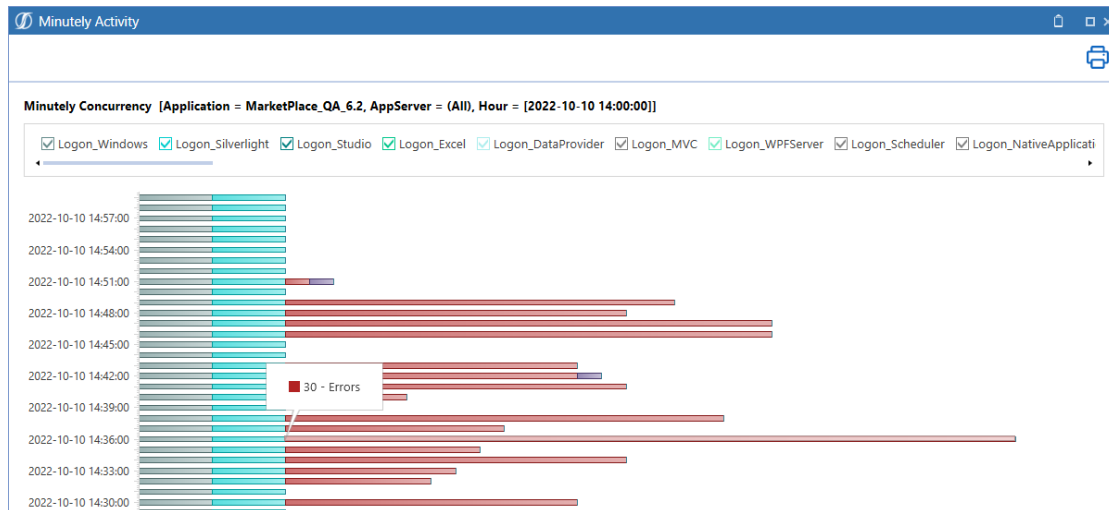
Minutely Activity

Minutely Concurrency [Application = MarketPlace_QA_6.2, AppServer = (All), Hour = [2022-10-10 14:00:00]]

Logon_Windows Logon_Silverlight Logon_Studio Logon_Excel Logon_DataProvider Logon_MVC Logon_WPFServer Logon_Scheduler Logon_NativeApplicati

2022-10-10 14:57:00
2022-10-10 14:54:00
2022-10-10 14:51:00
2022-10-10 14:48:00
2022-10-10 14:45:00
2022-10-10 14:42:00
2022-10-10 14:39:00
2022-10-10 14:36:00
2022-10-10 14:33:00
2022-10-10 14:30:00

30 - Errors